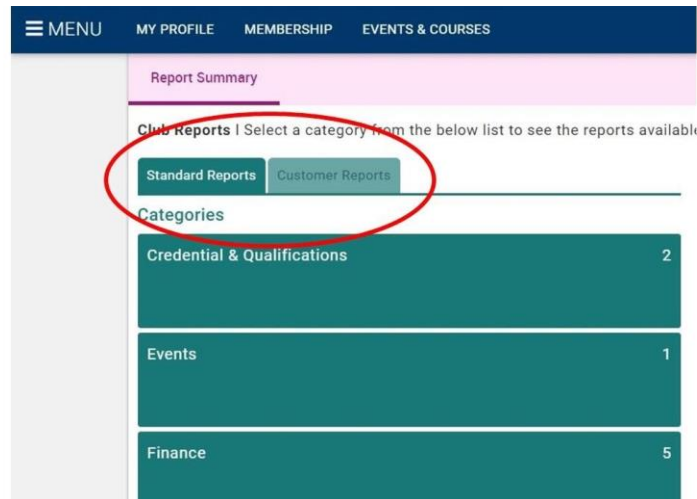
☰ MENU MY PROFILE MEMBERSHIP EVENTS & COURSES

Report Summary

Club Reports | Select a category from the below list to see the reports available

Standard Reports Customer Reports

Categories

Credential & Qualifications 2

Events 1

Finance 5